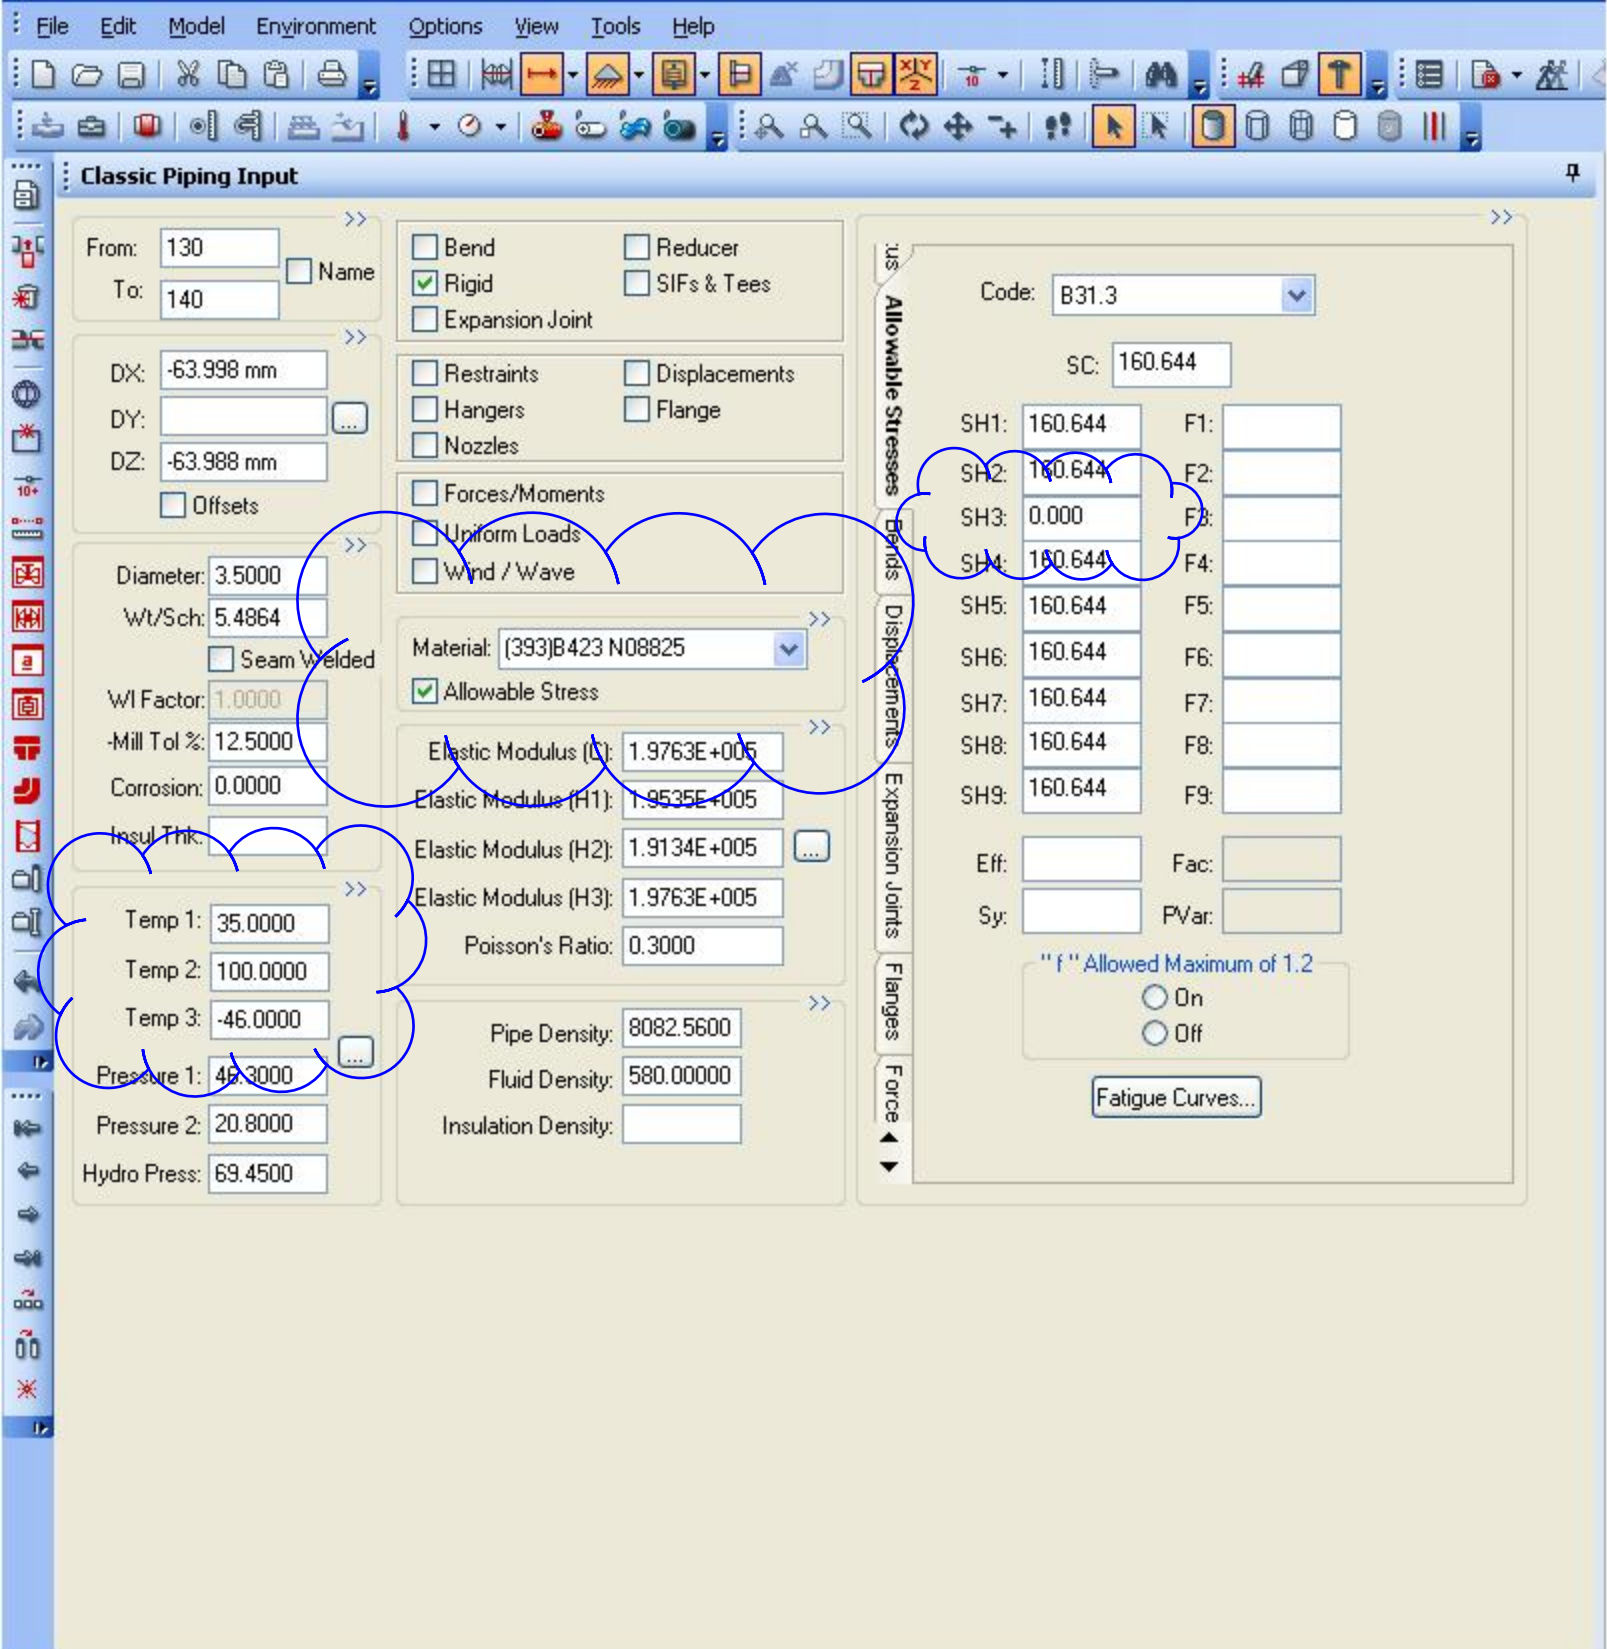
File Edit Model Environment Options View Tools Help

Classic Piping Input

From: 130
To: 140
Name

DX: -63.998 mm
DY:
DZ: -63.988 mm
Offsets

Diameter: 3.5000
Wt/Sch: 5.4864
Seam Welded
WI Factor: 1.0000
-Mill Tol %: 12.5000
Corrosion: 0.0000
Insul Thk:

Temp 1: 35.0000
Temp 2: 100.0000
Temp 3: -46.0000
Pressure 1: 46.3000
Pressure 2: 20.8000
Hydro Press: 69.4500

Bend
Rigid
Expansion Joint
Reducer
SIFs & Tees

Restraints
Hangers
Nozzles
Displacements
Flange

Forces/Moments
Uniform Loads
Wind / Wave

Material: (393)B423 N08825
Allowable Stress

Elastic Modulus (C): 1.9763E+005
Elastic Modulus (H1): 1.9535E+005
Elastic Modulus (H2): 1.9134E+005
Elastic Modulus (H3): 1.9763E+005
Poisson's Ratio: 0.3000

Pipe Density: 8082.5600
Fluid Density: 580.00000
Insulation Density:

Allowable Stresses
Bends
Displacements
Expansion Joints
Flanges
Force

Code: B31.3
SC: 160.644
SH1: 160.644
SH2: 160.644
SH3: 0.000
SH4: 160.644
SH5: 160.644
SH6: 160.644
SH7: 160.644
SH8: 160.644
SH9: 160.644
F1:
F2:
F3:
F4:
F5:
F6:
F7:
F8:
F9:
Eff:
Sy:
Fac:
PVar:
" f " Allowed Maximum of 1.2
On
Off
Fatigue Curves...